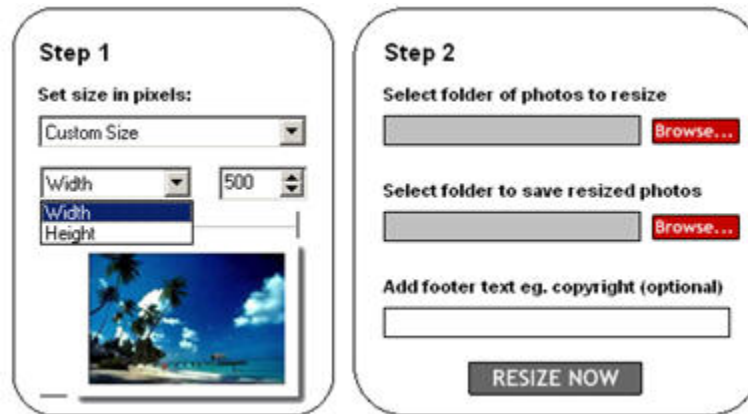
Step 1

Set size in pixels:

Custom Size

Width

500

Width
Height

Step 2

Select folder of photos to resize

Browse...

Select folder to save resized photos

Browse...

Add footer text eg. copyright (optional)

RESIZE NOW